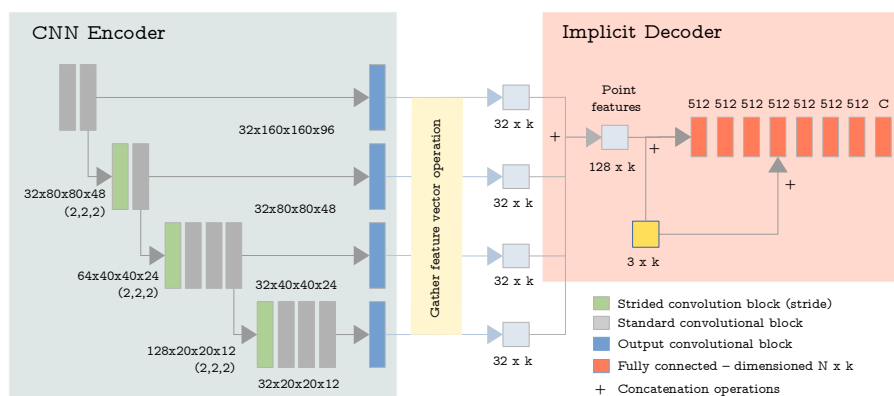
CNN Encoder

Implicit Decoder

32x160x160x96

32x80x80x48
(2,2,2)

32x80x80x48

64x40x40x24
(2,2,2)

32x40x40x24

128x20x20x12
(2,2,2)

32x20x20x12

Gather feature vector operation

32 x k

32 x k

32 x k

32 x k

+

Point features

128 x k

+

512 512 512 512 512 512 512 C

+

3 x k

Strided convolution block (stride)

Standard convolutional block

Output convolutional block

Fully connected – dimensioned N x k

+ Concatenation operations